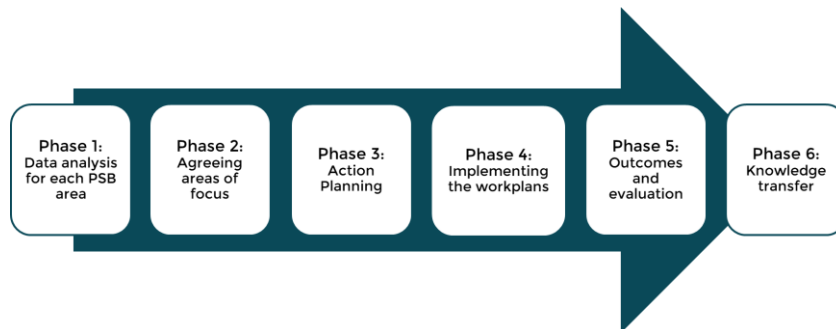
Phase 1:
Data analysis for each PSB area

Phase 2:
Agreeing areas of focus

Phase 3:
Action Planning

Phase 4:
Implementing the workplans

Phase 5:
Outcomes and evaluation

Phase 6:
Knowledge transfer